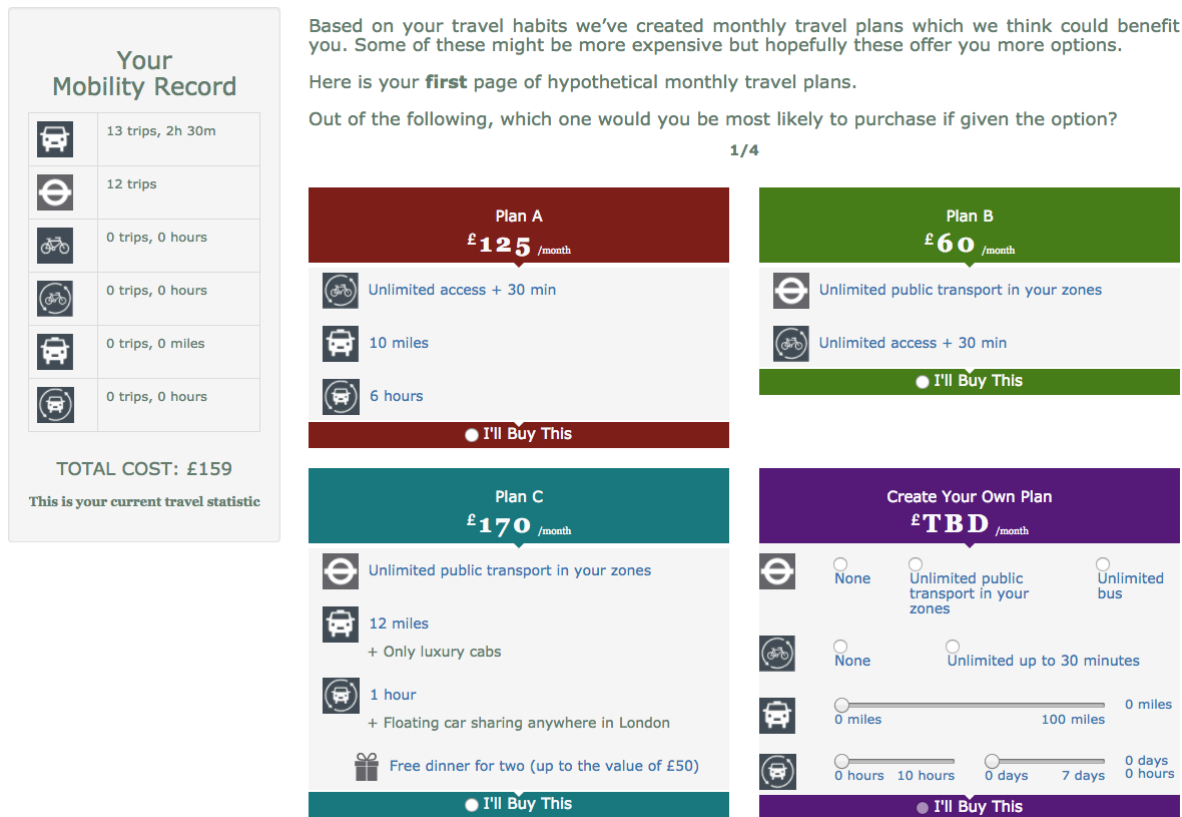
Your Mobility Record

| | |
|---|---|
| | 13 trips, 2h 30m |
| | 12 trips |
| | 0 trips, 0 hours |
| | 0 trips, 0 hours |
| | 0 trips, 0 miles |
| | 0 trips, 0 hours |

TOTAL COST: £159

This is your current travel statistic

Based on your travel habits we've created monthly travel plans which we think could benefit you. Some of these might be more expensive but hopefully these offer you more options.

Here is your **first** page of hypothetical monthly travel plans.

Out of the following, which one would you be most likely to purchase if given the option?

1/4

Plan A
£125 /month

Unlimited access + 30 min

10 miles

6 hours

I'll Buy This

Plan B
£60 /month

Unlimited public transport in your zones

Unlimited access + 30 min

I'll Buy This

Plan C
£170 /month

Unlimited public transport in your zones

12 miles
+ Only luxury cabs

1 hour
+ Floating car sharing anywhere in London

Free dinner for two (up to the value of £50)

I'll Buy This

Create Your Own Plan
£TBD /month

None
Unlimited public transport in your zones
Unlimited bus

None
Unlimited up to 30 minutes

0 miles 100 miles 0 miles

0 hours 10 hours 0 days 7 days 0 days 0 hours

I'll Buy This